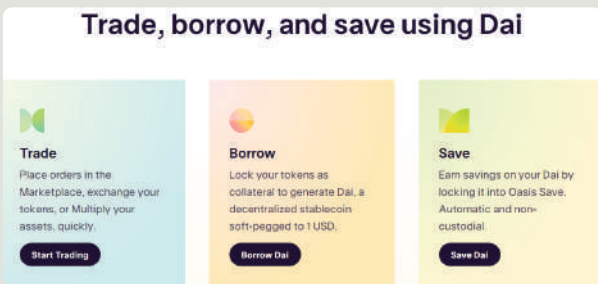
Trade, borrow, and save using Dai

Trade

Place orders in the Marketplace, exchange your tokens, or Multiply your assets, quickly.

Start Trading

Borrow

Lock your tokens as collateral to generate Dai, a decentralized stablecoin soft-pegged to 1 USD.

Borrow Dai

Save

Earn savings on your Dai by locking it into Oasis Save. Automatic and non-custodial.

Save Dai